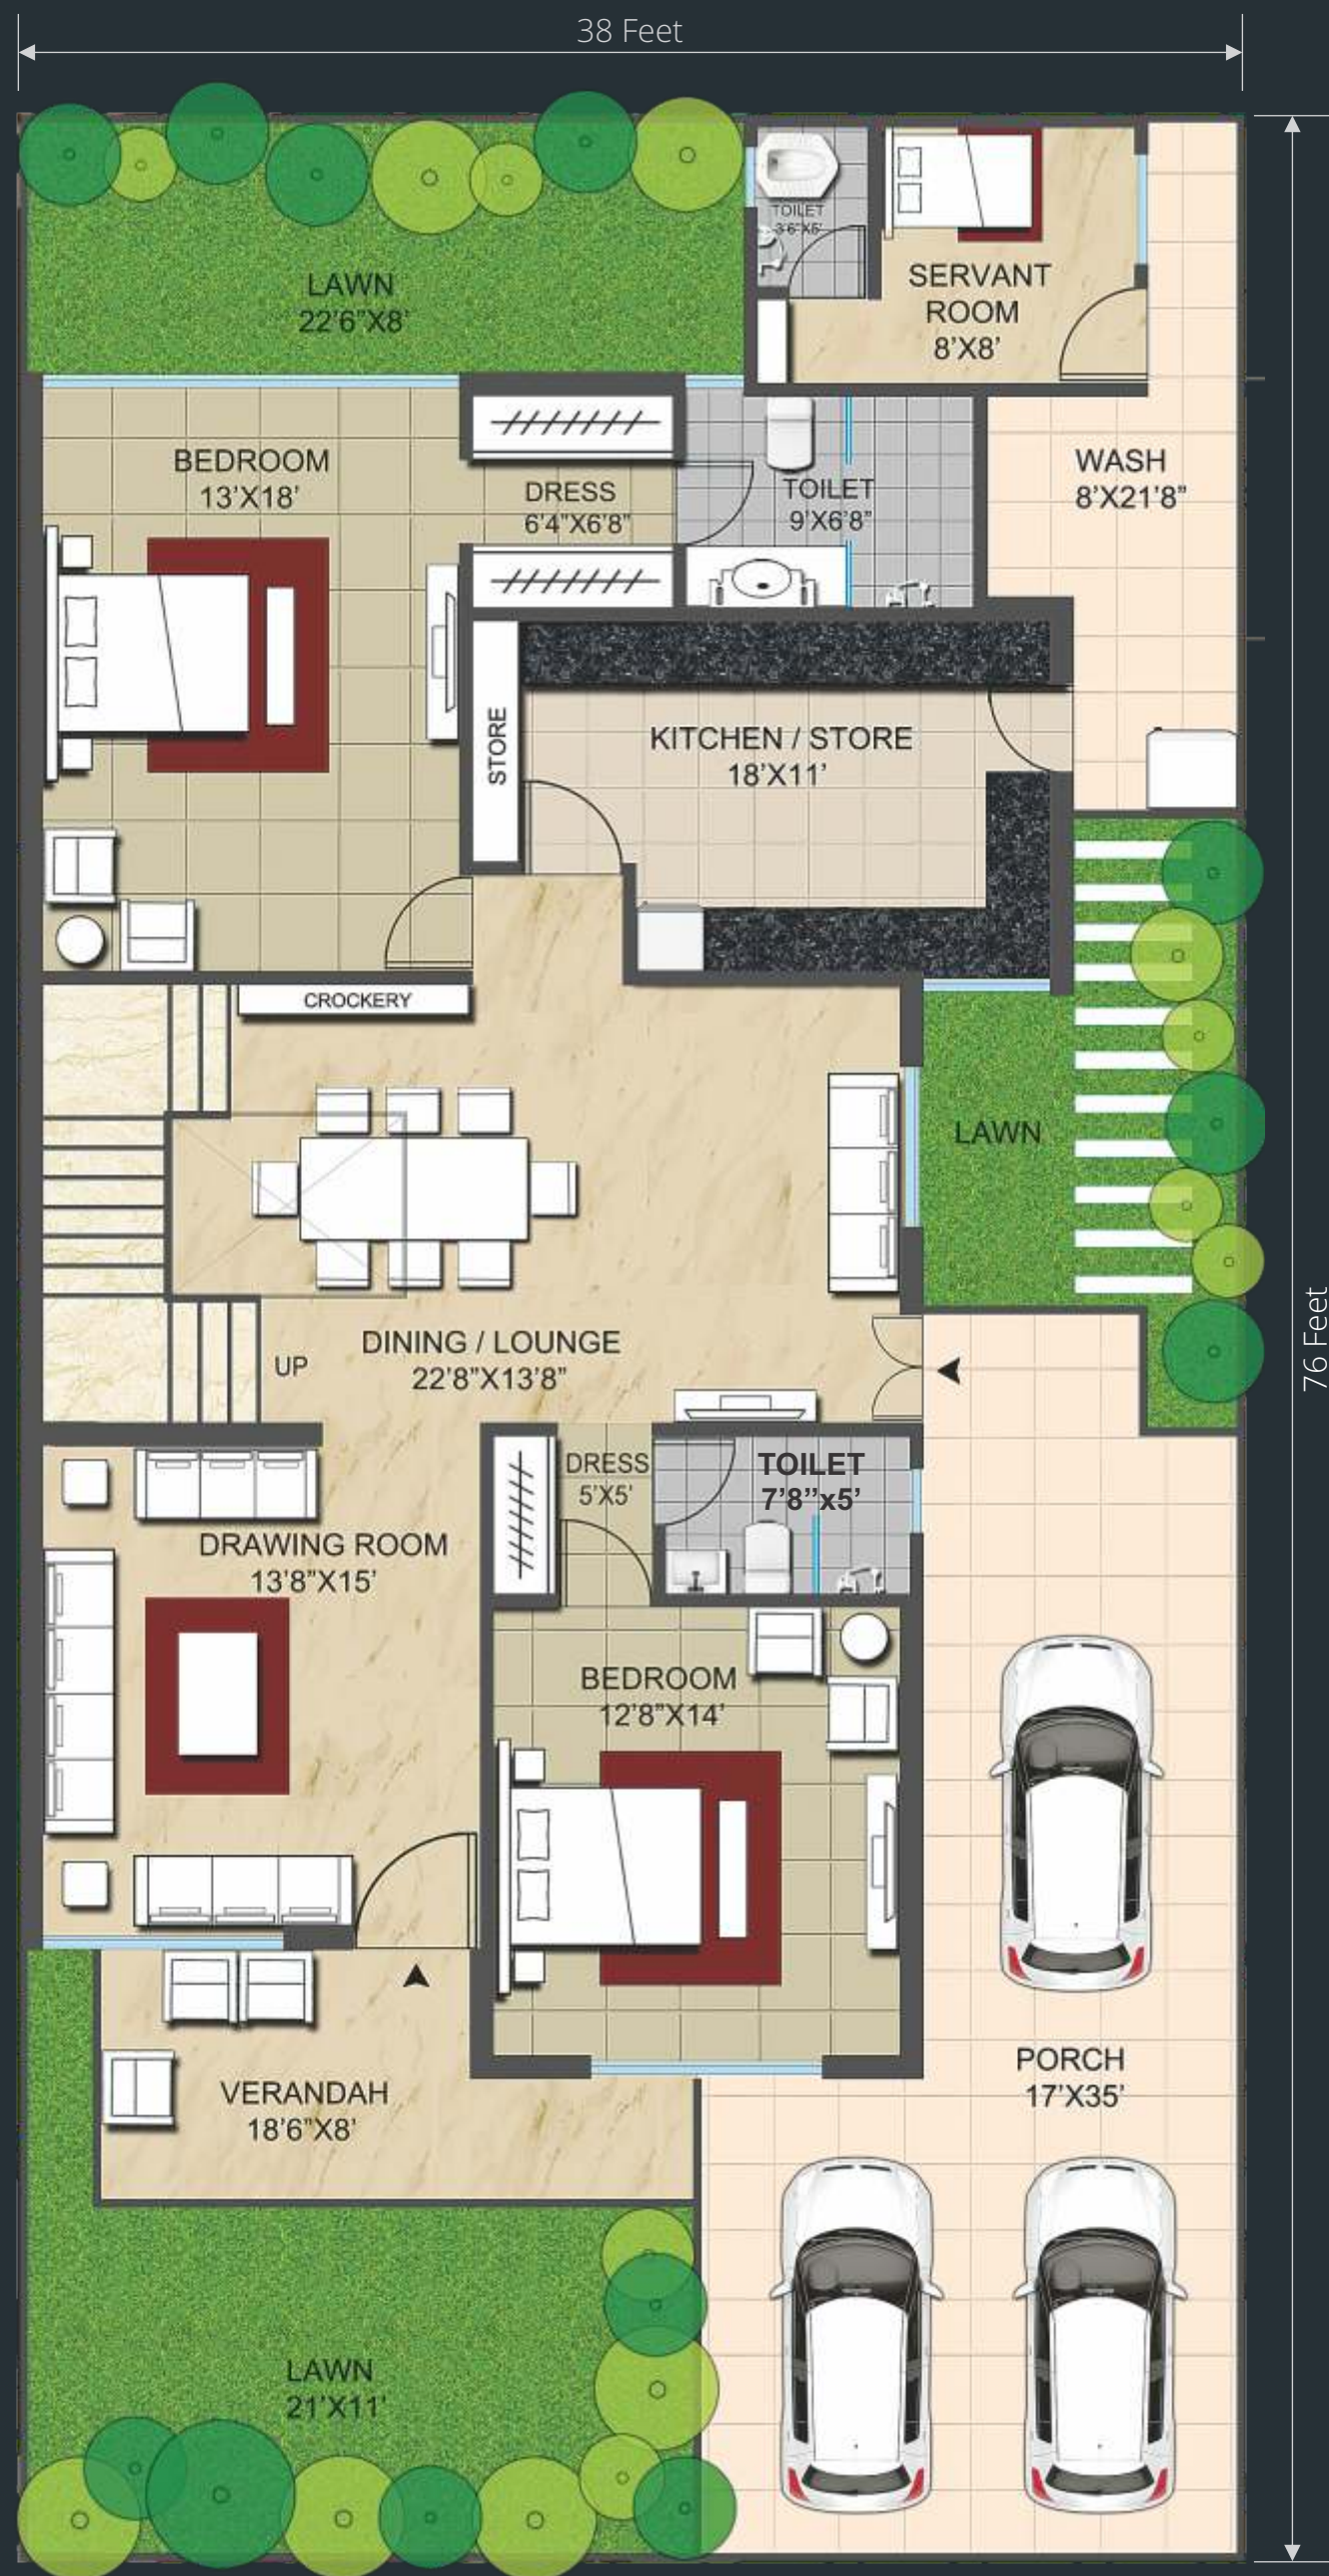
38 Feet

TOILET 3'6"X5'

SERVANT ROOM 8'X8'

LAWN 22'6"X8'

BEDROOM 13'X18'

DRESS 6'4"X6'8"

TOILET 9'X6'8"

WASH 8'X21'8"

STORE

KITCHEN / STORE 18'X11'

CROCKERY

LAWN

76 Feet

UP

DINING / LOUNGE 22'8"X13'8"

DRESS 5'X5'

TOILET 7'8"x5'

DRAWING ROOM 13'8"X15'

BEDROOM 12'8"X14'

PORCH 17'X35'

VERANDAH 18'6"X8'

LAWN 21'X11'